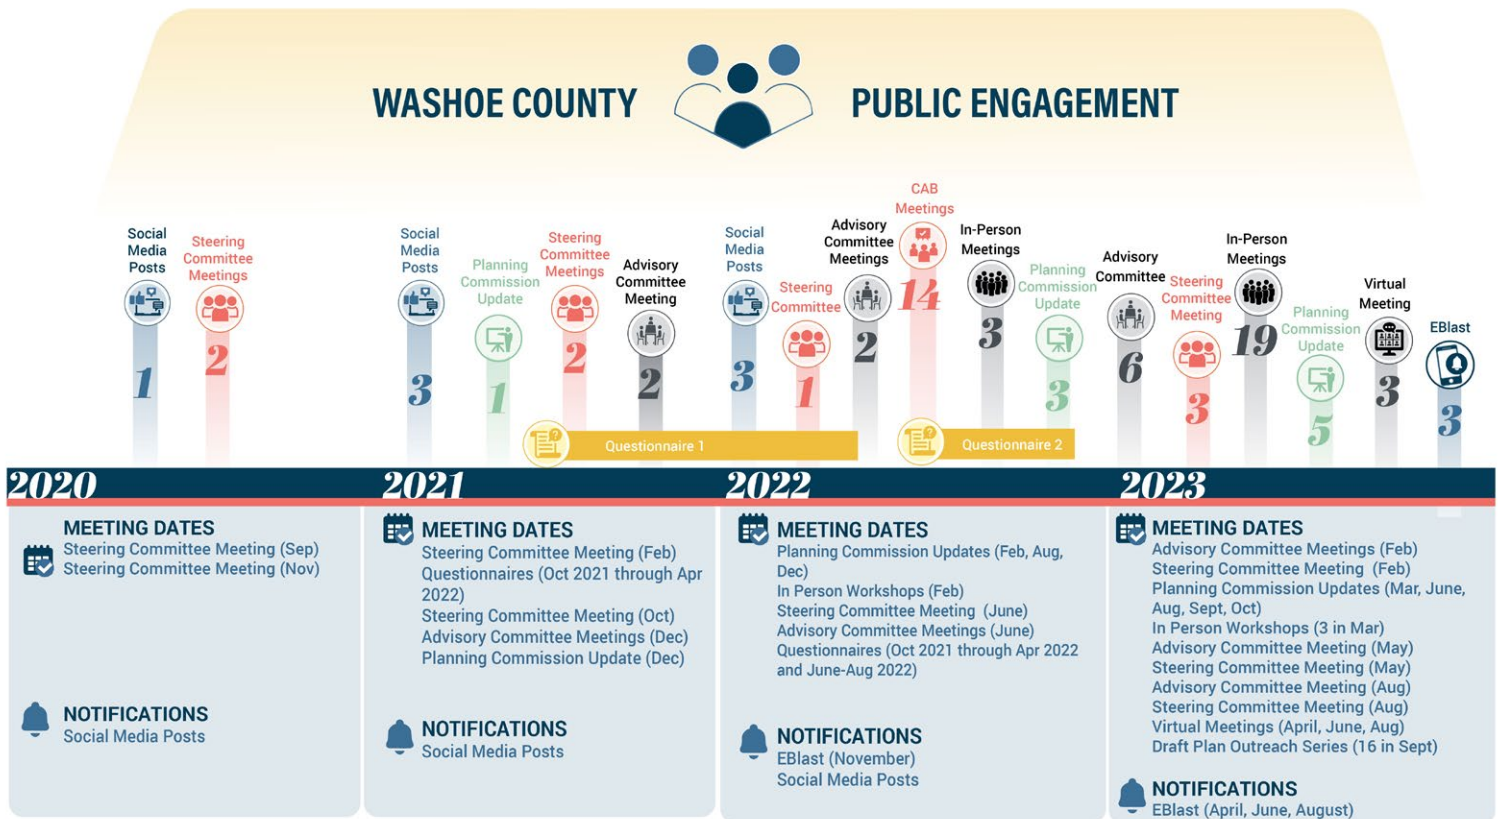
WASHOE COUNTY PUBLIC ENGAGEMENT

Social Media Posts 1
Steering Committee Meetings 2

Social Media Posts 3
Planning Commission Update 1
Steering Committee Meetings 2
Advisory Committee Meeting 2
Questionnaire 1

Social Media Posts 3
Steering Committee 1
Advisory Committee Meetings 2
CAB Meetings 14
In-Person Meetings 3
Planning Commission Update 3
Questionnaire 2

Advisory Committee 6
Steering Committee Meeting 3
In-Person Meetings 19
Planning Commission Update 5
Virtual Meeting 3
EBlast 3

2020
MEETING DATES
Steering Committee Meeting (Sep)
Steering Committee Meeting (Nov)

NOTIFICATIONS
Social Media Posts

2021
MEETING DATES
Steering Committee Meeting (Feb)
Questionnaires (Oct 2021 through Apr 2022)
Steering Committee Meeting (Oct)
Advisory Committee Meetings (Dec)
Planning Commission Update (Dec)

NOTIFICATIONS
Social Media Posts

2022
MEETING DATES
Planning Commission Updates (Feb, Aug, Dec)
In Person Workshops (Feb)
Steering Committee Meeting (June)
Advisory Committee Meetings (June)
Questionnaires (Oct 2021 through Apr 2022 and June-Aug 2022)

NOTIFICATIONS
EBlast (November)
Social Media Posts

2023
MEETING DATES
Advisory Committee Meetings (Feb)
Steering Committee Meeting (Feb)
Planning Commission Updates (Mar, June, Aug, Sept, Oct)
In Person Workshops (3 in Mar)
Advisory Committee Meeting (May)
Steering Committee Meeting (May)
Advisory Committee Meeting (Aug)
Steering Committee Meeting (Aug)
Virtual Meetings (April, June, Aug)
Draft Plan Outreach Series (16 in Sept)

NOTIFICATIONS
EBlast (April, June, August)